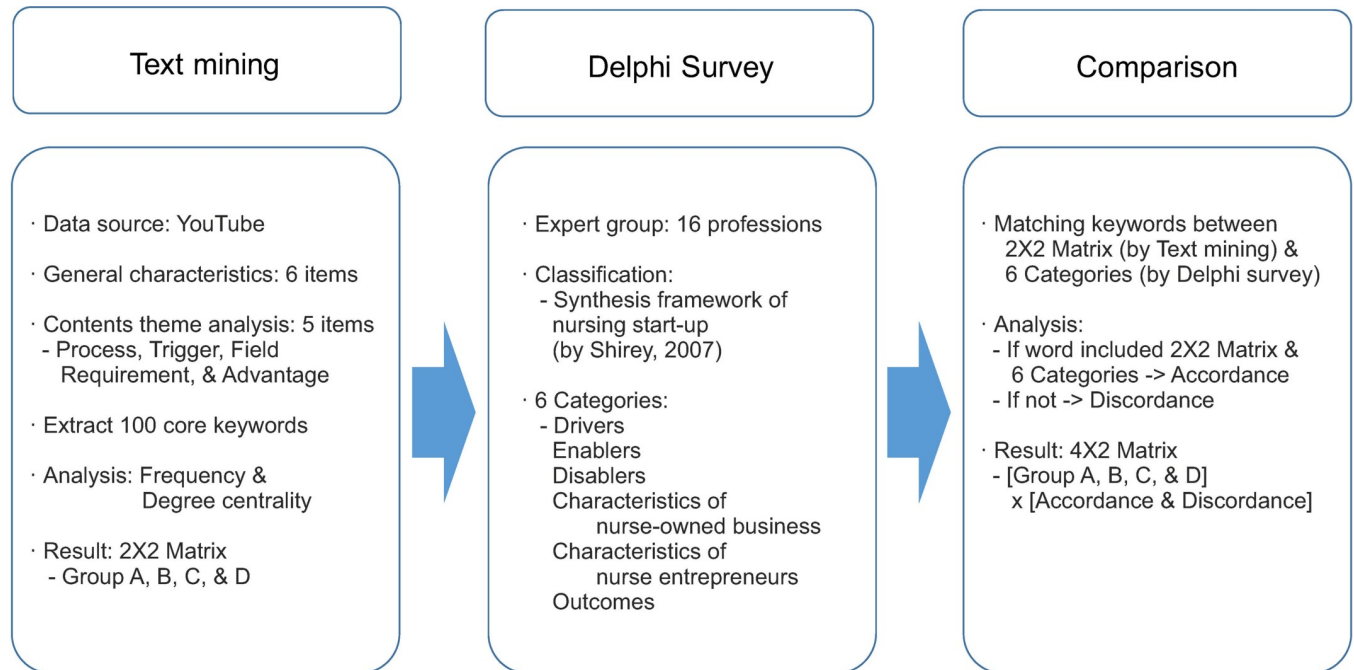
Text mining

· Data source: YouTube

· General characteristics: 6 items

· Contents theme analysis: 5 items
- Process, Trigger, Field Requirement, & Advantage

· Extract 100 core keywords

· Analysis: Frequency & Degree centrality

· Result: 2X2 Matrix
- Group A, B, C, & D

Delphi Survey

· Expert group: 16 professions

· Classification:
- Synthesis framework of nursing start-up (by Shirey, 2007)

· 6 Categories:
- Drivers
Enablers
Disablers
Characteristics of nurse-owned business
Characteristics of nurse entrepreneurs
Outcomes

Comparison

· Matching keywords between 2X2 Matrix (by Text mining) & 6 Categories (by Delphi survey)

· Analysis:
- If word included 2X2 Matrix & 6 Categories -> Accordance
- If not -> Discordance

· Result: 4X2 Matrix
- [Group A, B, C, & D] x [Accordance & Discordance]